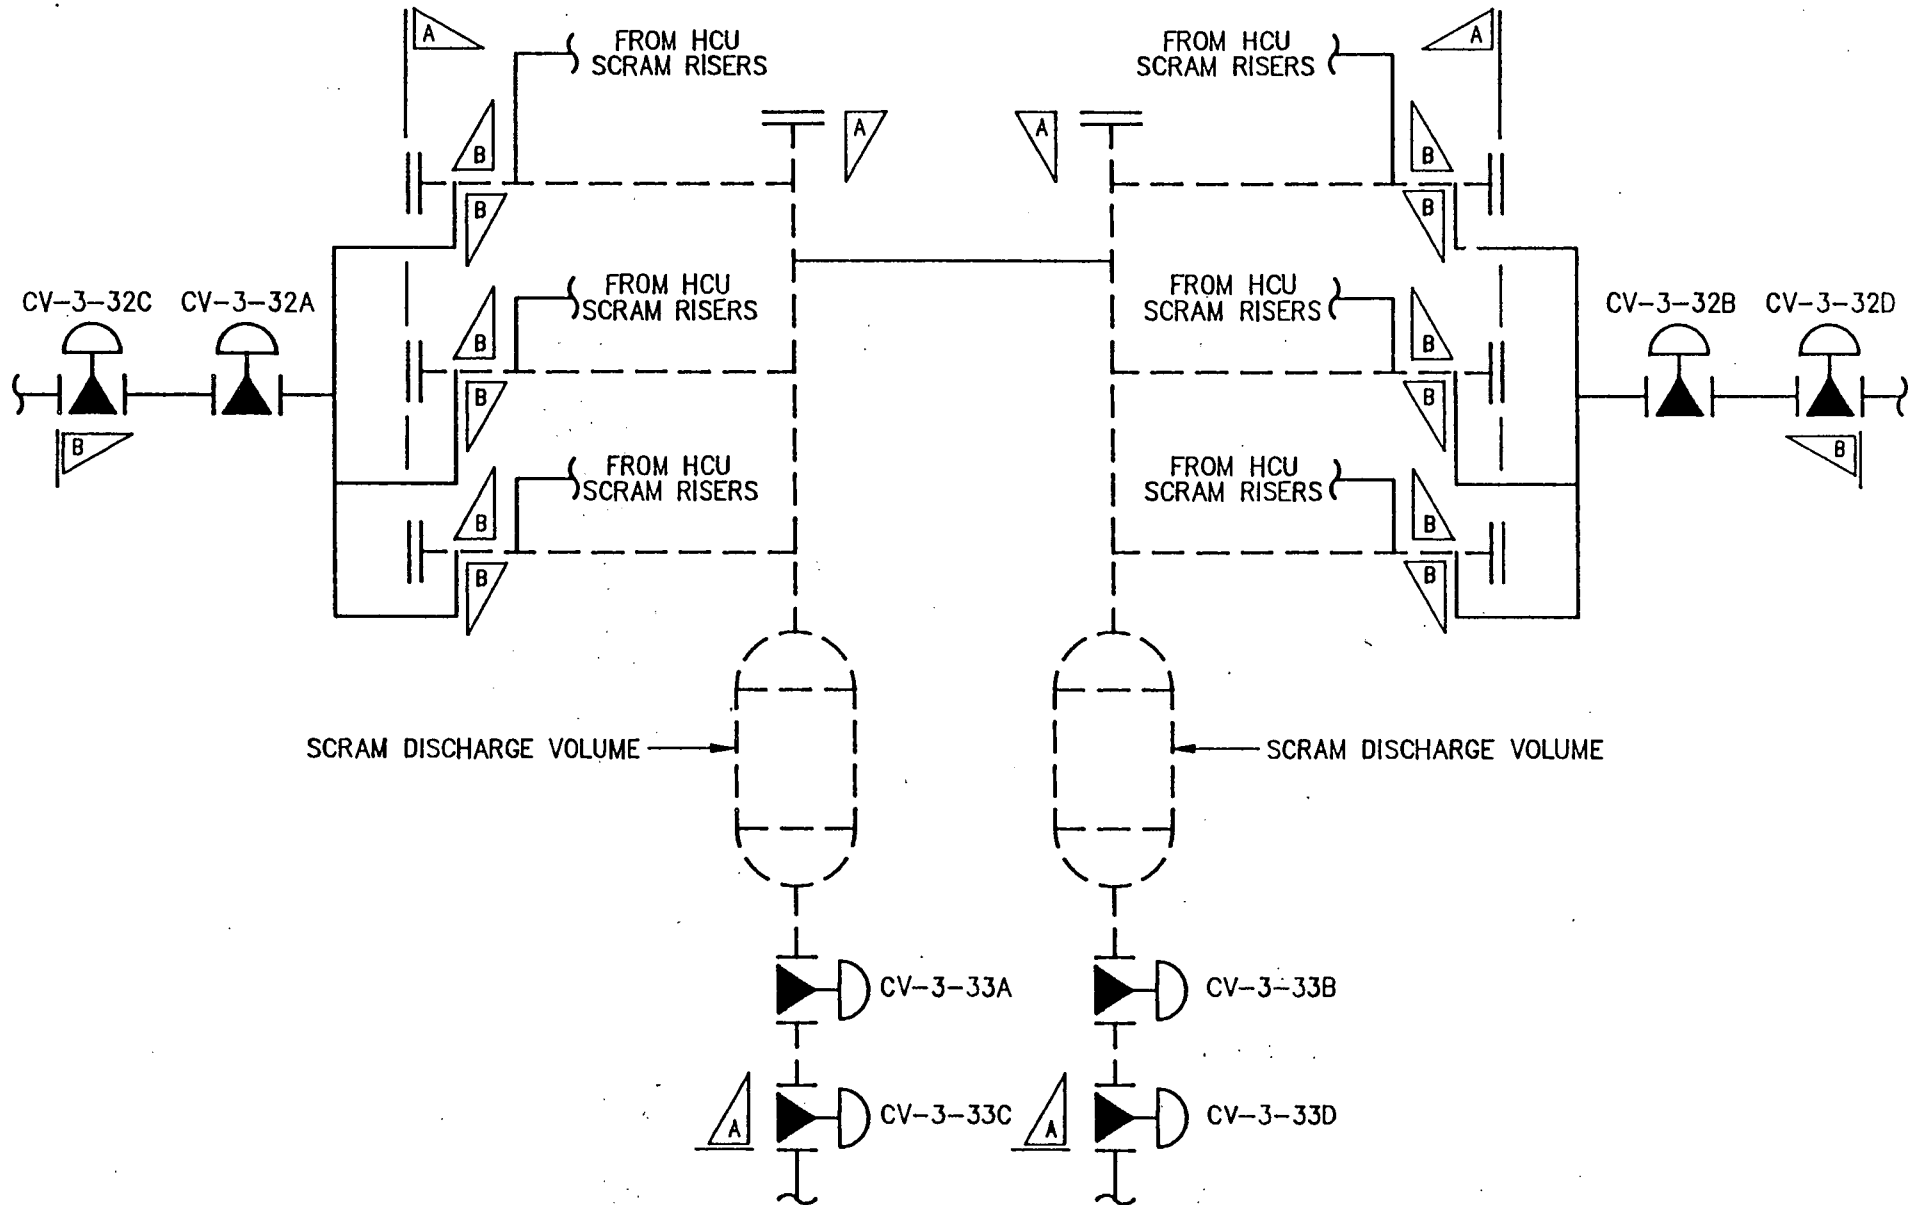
A

FROM HCU SCRAM RISERS

FROM HCU SCRAM RISERS

A

A

A

B

B

B

B

FROM HCU SCRAM RISERS

FROM HCU SCRAM RISERS

CV-3-32C

CV-3-32A

CV-3-32B

CV-3-32D

B

B

B

B

B

B

FROM HCU SCRAM RISERS

FROM HCU SCRAM RISERS

B

B

B

B

SCRAM DISCHARGE VOLUME

SCRAM DISCHARGE VOLUME

CV-3-33A

CV-3-33B

A

CV-3-33C

A

CV-3-33D